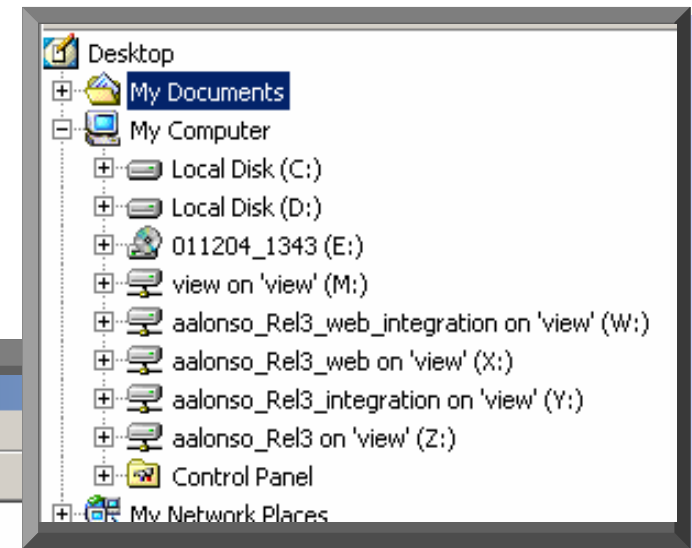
Desktop
My Documents
My Computer
Local Disk (C:)
Local Disk (D:)
011204_1343 (E:)
view on 'view' (M:)
aalonso_Rel3_web_integration on 'view' (W:)
aalonso_Rel3_web on 'view' (X:)
aalonso_Rel3_integration on 'view' (Y:)
aalonso_Rel3 on 'view' (Z:)
Control Panel
My Network Places